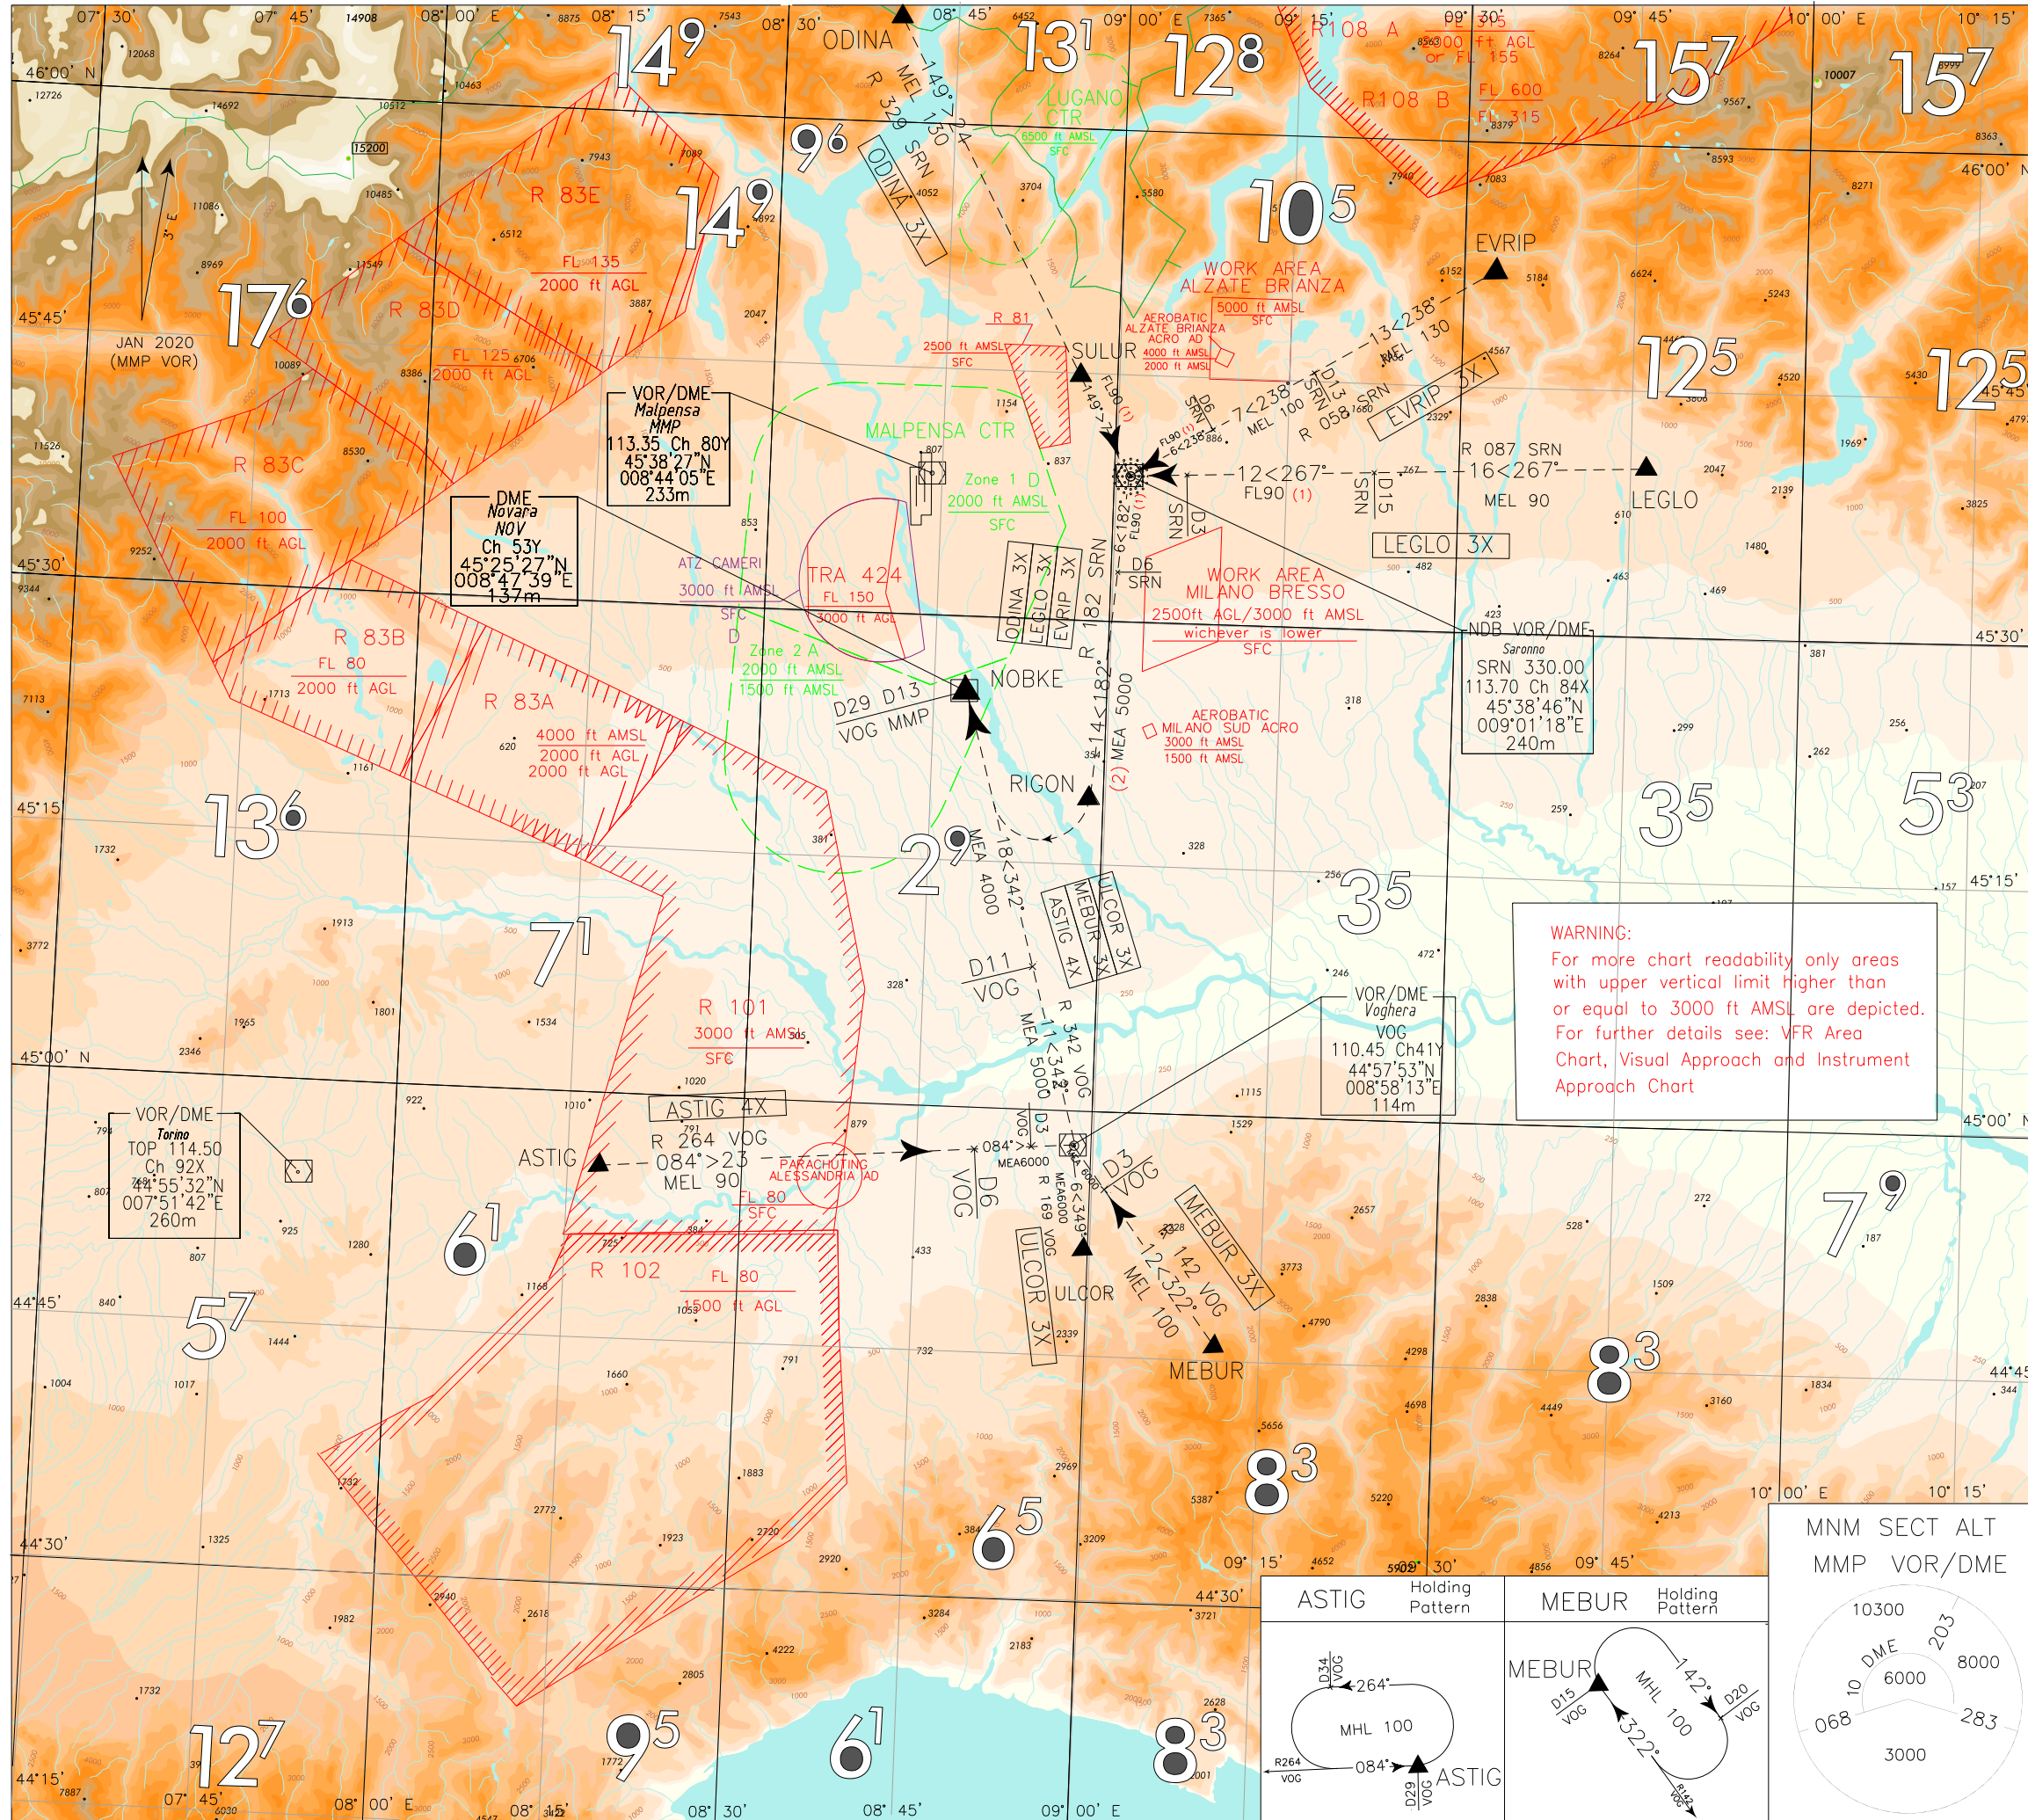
07° 30' 07° 45' 14908 08° 00' E 8875 08° 15' 7543 08° 30' ODINA 08° 45' 6452 09° 00' E 7365 09° 15' R108 A 09° 30' 8563 3000 ft AGL or FL 155 09° 45' 10° 00' E 10° 15'

46°00' N

$14^9$ $13^1$ $12^8$ $15^7$ $15^7$

R108 B FL 600 FL 315

LUGANO CTR 6500 ft AMSL SFC

R 329 SRN MEL 130 149°> 24

$9^6$ ODINA 3X

R 83E FL 135 2000 ft AGL

$14^9$

$10^5$

46°00' N

EVRIP

$17^6$ R 83D

45°45'

JAN 2020 (MMP VOR)

3° E

WORK AREA ALZATE BRIANZA 5000 ft AMSL SFC

AEROBATIC ALZATE BRIANZA ACRO AD 4000 ft AMSL 2000 ft AMSL

R 81 2500 ft AMSL SFC

SULUR

FL 125 2000 ft AGL

VOR/DME Malpensa MMP 113.35 Ch 80Y 45°38'27"N 008°44'05"E 233m

MALPENSA CTR

13<238° MEL 130

$12^5$ $12^5$

EVRIP 3X

7<238° MEL 100 R 058 SRN D13 SRN D6 SRN

R 087 SRN

12<267° FL90 (1) 16<267° MEL 90

LEGLO

R 83C FL 100 2000 ft AGL

DME Novara NOV Ch 53Y 45°25'27"N 008°47'39"E 137m

Zone 1 D 2000 ft AMSL SFC

SRN D15 SRN D3

LEGLO 3X

45°30'

ATZ CAMERI 3000 ft AMSL SFC D

TRA 424 FL 150 3000 ft AGL

ODINA 3X LEGLO 3X EVRIP 3X

R 182 SRN 6<182° FL90 (1)

D6 SRN

WORK AREA MILANO BRESSO 2500ft AGL/3000 ft AMSL whichever is lower SFC

NDB VOR/DME Saronno SRN 330.00 113.70 Ch 84X 45°38'46"N 009°01'18"E 240m

45°30'

R 83B FL 80 2000 ft AGL

Zone 2 A 2000 ft AMSL 1500 ft AMSL

NOBKE

D29 D13 VOG MMP

R 83A 4000 ft AMSL 2000 ft AGL 2000 ft AGL

14<182° MEA 5000 (2)

AEROBATIC MILANO SUD ACRO 3000 ft AMSL 1500 ft AMSL

RIGON

$13^6$ $2^9$ $3^5$ $5^3$

45°15'

18<342° MEA 4000

ULCOR 3X MEBUR 3X ASTIG 4X

$3^5$

45°15'

WARNING:
For more chart readability only areas with upper vertical limit higher than or equal to 3000 ft AMSL are depicted. For further details see: VFR Area Chart, Visual Approach and Instrument Approach Chart

$7^1$

D11 VOG

R 342 VOG 11<342° MEA 5000

VOR/DME Voghera VOG 110.45 Ch41Y 44°57'53"N 008°58'13"E 114m

R 101 3000 ft AMSL SFC

45°00' N

45°00' N

ASTIG 4X

VOR/DME Torino TOP 114.50 Ch 92X 44°55'32"N 007°51'42"E 260m

ASTIG

R 264 VOG 084°>23 MEL 90

PARACHUTING ALESSANDRIA AD FL 80 SFC

084°> MEA6000 D3 VOG

D6 VOG

D3 VOG

R 169 VOG MEA6000 6<349°

MEBUR 3X

142 VOG 12<322° MEL 100

$6^1$ $7^9$

R 102 FL 80 1500 ft AGL

ULCOR 3X ULCOR

44°45'

$5^7$

MEBUR

$8^3$

44°45'

$8^3$

44°30'

$6^5$

10° 00' E 10° 15'

09° 15' 09° 30' 09° 45'

44°30'

ASTIG Holding Pattern

MEBUR Holding Pattern

MNM SECT ALT MMP VOR/DME

D34 VOG 264° MHL 100 R264 VOG 084° D29 VOG ASTIG

MEBUR D15 VOG 142° MHL 100 322° D20 VOG R142 VOG

10300 203 10 DME 6000 8000 068 283 3000

$12^7$ $9^5$ $6^1$ $8^3$

44°15'

07° 45' 08° 00' E 08° 15' 08° 30' 08° 45' 09° 00' E